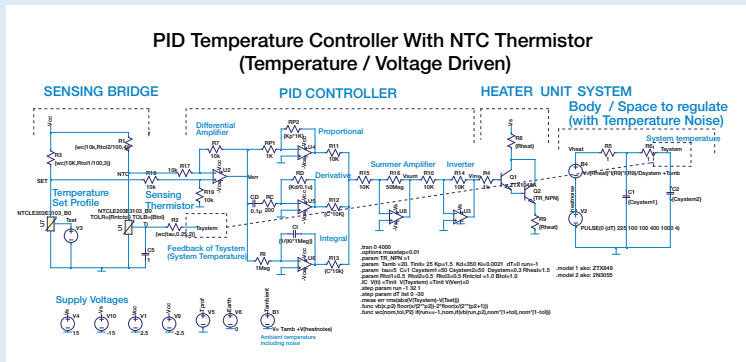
PID Temperature Controller With NTC Thermistor
(Temperature / Voltage Driven)

SENSING BRIDGE

PID CONTROLLER

HEATER UNIT SYSTEM

Body / Space to regulate
(with Temperature Noise)

System temperature

Differential Amplifier

Proportional

Derivative

Integral

Summer Amplifier

Inverter

Temperature Set Profile

Sensing Thermistor

Feedback of Tsystem
(System Temperature)

Supply Voltages

Ambient temperature including noise

R1
{wc(10k,Rtol2/100,5)}

R3
{wc(10K,Rtol1/100,3)}

SET

NTC

Tset

NTCLE203E3103_B0

NTCLE203E3103_B0
TOLR={Rntctol} TOL_B={Btol}

R2
{wc(tau,0.25,2)}

Tsystem

V3

C5

R7
10k

R17
10k

R18
10k

R19
10k

U2

Verr

RP1
1K

RP2
{Kp*1K}

R11
10k

U4

RD
{Kd/0.1u}

CD
0.1p

RC
200

R12
{C*10K}

U5

CI
{1/(Ki*1Meg)}

RI
1Meg

R13
{C*10K}

U6

R15
10k

R16
50Meg

Vsum

R10
10k

U8

R14
10k

Vinv

U3

R4
1k

Q1
ZTX849

Q2
2N3055

R8
{Rheat}

R9
{Rheat}

Vheat

B4
V={Rheat}*I(R9)*I(R8)/Daystem +Tamb

R5
1

C1
{Csystem1}

R6
1

C2
{Csystem2}

V2
PULSE(0 {dT} 225 100 100 400 1000 2 4)

.tran 0 4000
.options maxstep=0.01
.param TR_NPN =1
.param Tamb =20. Tinit= 25 Kp=1.5 Kd=350 Ki=0.0021 dT=0 run=-1
.param tau=5 C=1 Csystem1=50 Csystem2=50 Daystem=0.3 Rheat=1.5
.param Rtol1=0.5 Rtol2=0.5 Rtol3=0.5 Rntctol =1.0 Btol=1.0
.IC V(t) =Tinit V(Tsystem) =Tinit V(Verr)=0
.step param run -1 32 1
.step param dT list 0 -30
.meas err rms(abs(V(Tsystem)-V(Tset)))
.func vb(x,p2) floor(x/2**p2)-2*floor(x/2**(p2+1))
.func wc(nom,tol,P2) if(run==-1,nom,if(vb(run,p2),nom*(1+tol),nom*(1-tol)))

.model 1 ako: ZTX849
.model 2 ako: 2N3055

V4
15

V10
-15

V1
2.5

V9
-2.5

V5
0

V6
0

B1
V= Tamb +V(heatnoise)

Vcc

Vee

Vref

Vearth

heatnoise